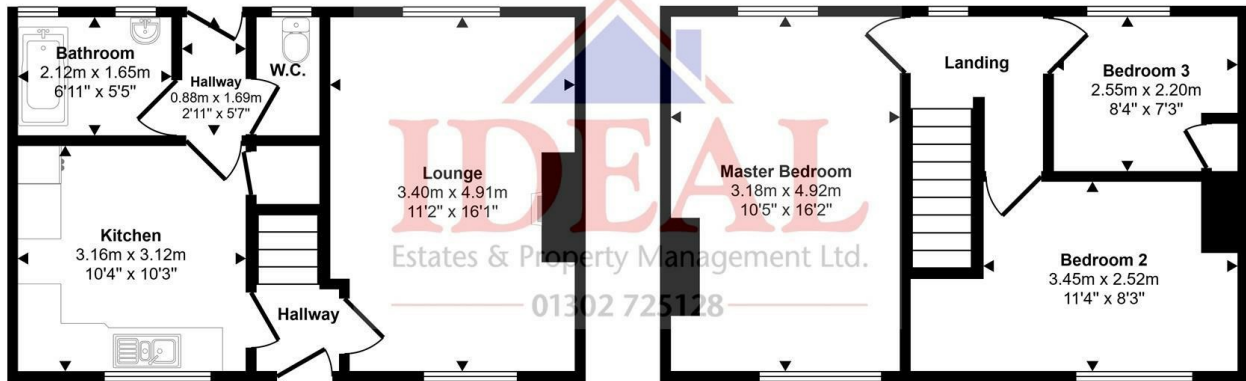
Bathroom
2.12m x 1.65m
6'11" x 5'5"

Hallway
0.88m x 1.69m
2'11" x 5'7"

W.C.

Kitchen
3.16m x 3.12m
10'4" x 10'3"

Hallway

Lounge
3.40m x 4.91m
11'2" x 16'1"

IDEAL
Estates & Property Management Ltd.
01302 725128

Landing

Master Bedroom
3.18m x 4.92m
10'5" x 16'2"

Bedroom 3
2.55m x 2.20m
8'4" x 7'3"

Bedroom 2
3.45m x 2.52m
11'4" x 8'3"